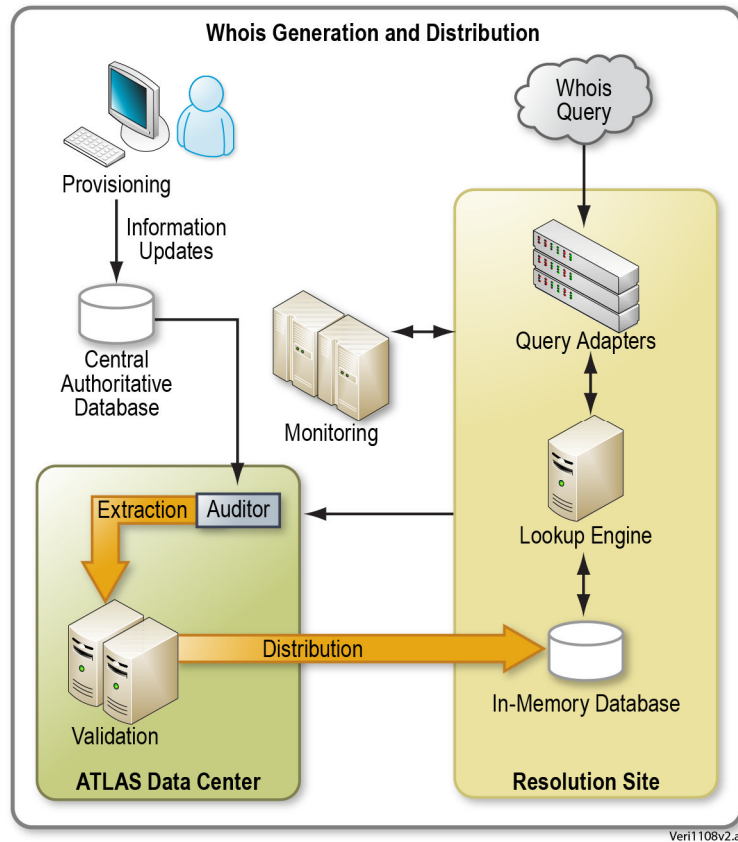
Whois Generation and Distribution

Whois Query

Provisioning

Information Updates

Central Authoritative Database

Monitoring

Query Adapters

Lookup Engine

Extraction

Auditor

Distribution

In-Memory Database

Validation

ATLAS Data Center

Resolution Site

Veri1108v2.a